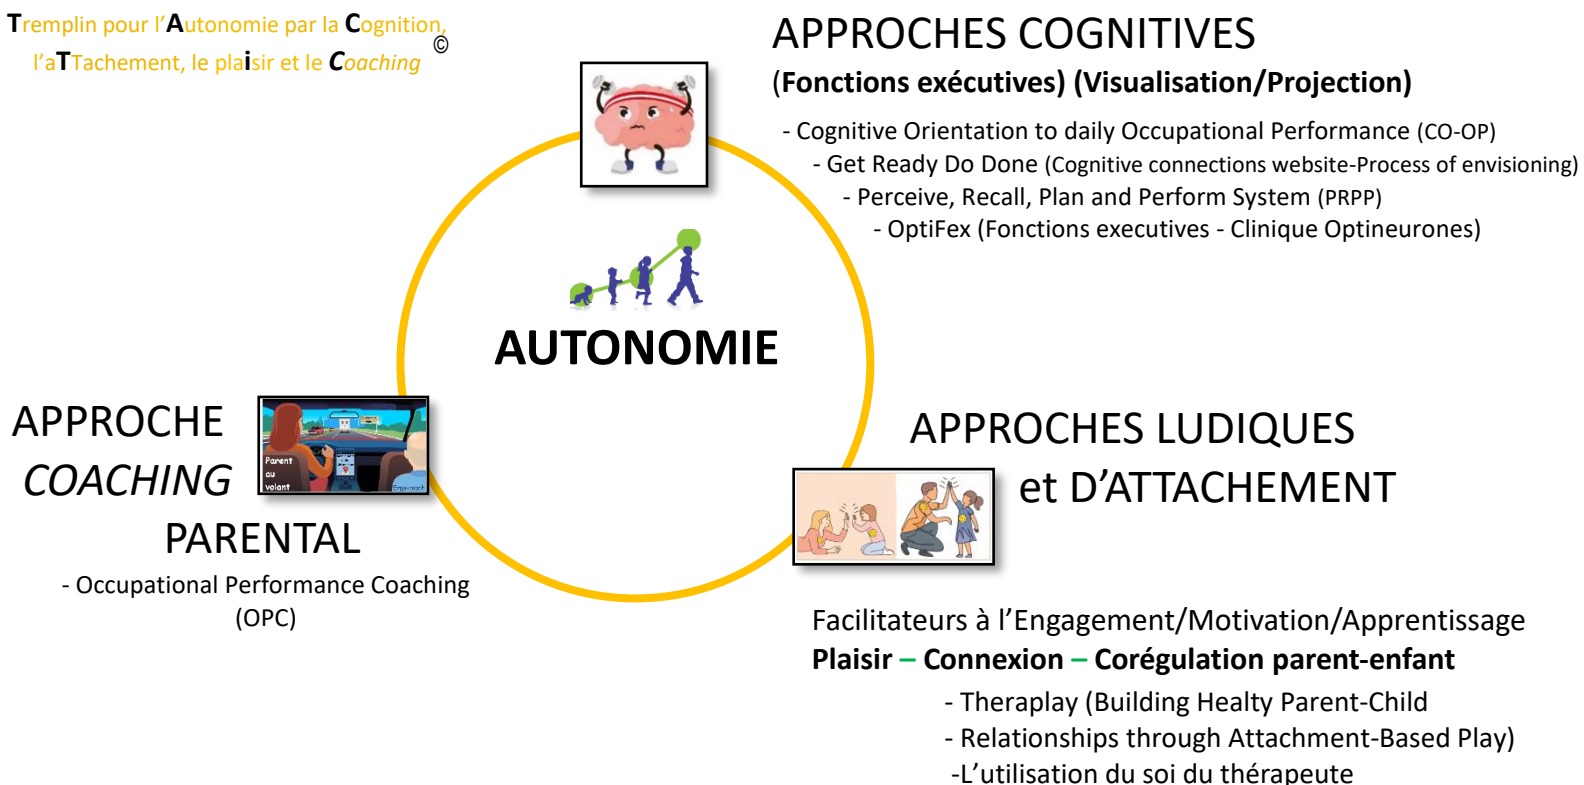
Tremplin pour l'Autonomie par la Cognition, l'aTTachement, le plaisir et le Coaching ©

APPROCHES COGNITIVES
(Fonctions exécutives) (Visualisation/Projection)

- Cognitive Orientation to daily Occupational Performance (CO-OP)
- Get Ready Do Done (Cognitive connections website-Process of envisioning)
- Perceive, Recall, Plan and Perform System (PRPP)
- OptiFex (Fonctions executives - Clinique Optineurones)

AUTONOMIE

APPROCHE COACHING PARENTAL

Parent au volant

- Occupational Performance Coaching (OPC)

APPROCHES LUDIQUES et D'ATTACHEMENT

Facilitateurs à l'Engagement/Motivation/Apprentissage
Plaisir – Connexion – Corégulation parent-enfant

- Theraplay (Building Healty Parent-Child
- Relationships through Attachment-Based Play)
-L'utilisation du soi du thérapeute